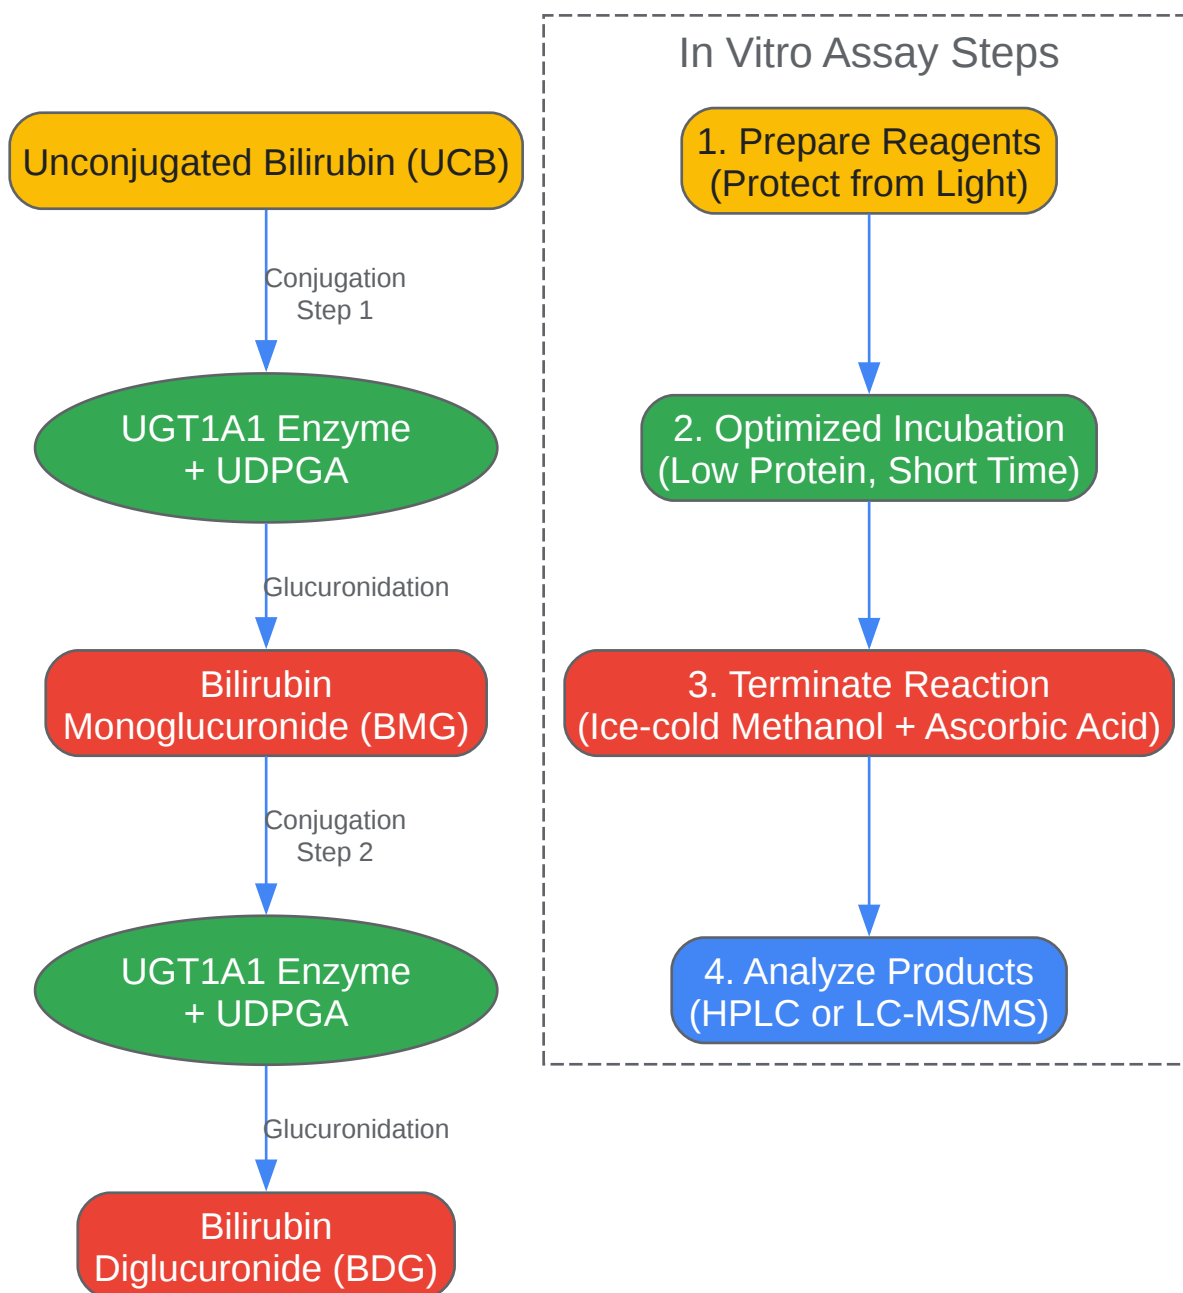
Unconjugated Bilirubin (UCB)

Conjugation Step 1

UGT1A1 Enzyme + UDPGA

Glucuronidation

Bilirubin Monoglucuronide (BMG)

Conjugation Step 2

UGT1A1 Enzyme + UDPGA

Glucuronidation

Bilirubin Diglucuronide (BDG)

In Vitro Assay Steps

1. Prepare Reagents (Protect from Light)

2. Optimized Incubation (Low Protein, Short Time)

3. Terminate Reaction (Ice-cold Methanol + Ascorbic Acid)

4. Analyze Products (HPLC or LC-MS/MS)